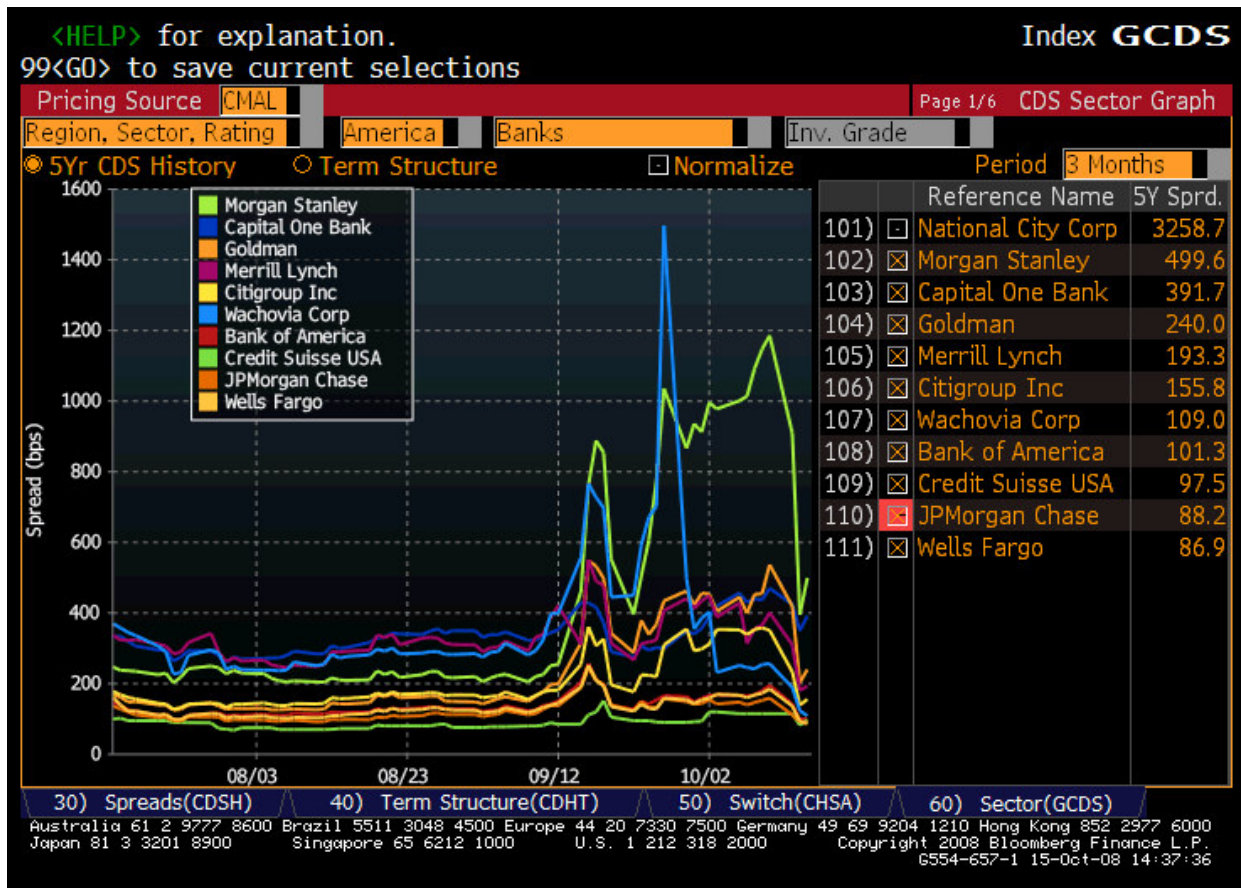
<HELP> for explanation.
99<GO> to save current selections

Index GCDS

Pricing Source CMAL

Page 1/6 CDS Sector Graph

Region, Sector, Rating America Banks Inv. Grade

5Yr CDS History Term Structure Normalize Period 3 Months

Morgan Stanley
Capital One Bank
Goldman
Merrill Lynch
Citigroup Inc
Wachovia Corp
Bank of America
Credit Suisse USA
JPMorgan Chase
Wells Fargo

Spread (bps)

1600
1400
1200
1000
800
600
400
200
0

08/03 08/23 09/12 10/02

| | | Reference Name | 5Y Sprd. |
|---|---|---|---|
| 101) | | National City Corp | 3258.7 |
| 102) | | Morgan Stanley | 499.6 |
| 103) | | Capital One Bank | 391.7 |
| 104) | | Goldman | 240.0 |
| 105) | | Merrill Lynch | 193.3 |
| 106) | | Citigroup Inc | 155.8 |
| 107) | | Wachovia Corp | 109.0 |
| 108) | | Bank of America | 101.3 |
| 109) | | Credit Suisse USA | 97.5 |
| 110) | | JPMorgan Chase | 88.2 |
| 111) | | Wells Fargo | 86.9 |

30) Spreads(CDSH) 40) Term Structure(CDHT) 50) Switch(CHSA) 60) Sector(GCDS)

Australia 61 2 9777 8600 Brazil 5511 3048 4500 Europe 44 20 7330 7500 Germany 49 69 9204 1210 Hong Kong 852 2977 6000
Japan 81 3 3201 8900 Singapore 65 6212 1000 U.S. 1 212 318 2000 Copyright 2008 Bloomberg Finance L.P.
G554-657-1 15-Oct-08 14:37:36